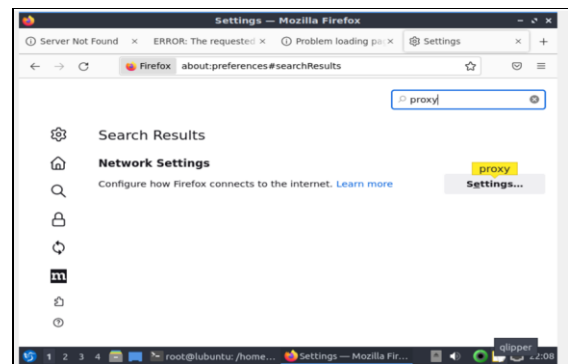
Settings — Mozilla Firefox

Server Not Found ×
ERROR: The requested ×
Problem loading pa ×
Settings ×
+

Firefox about:preferences#searchResults

proxy

Search Results

Network Settings

Configure how Firefox connects to the internet. Learn more

proxy

Settings...

1 2 3 4
root@lubuntu: /home...
Settings — Mozilla Fir...
qlipper
2:08